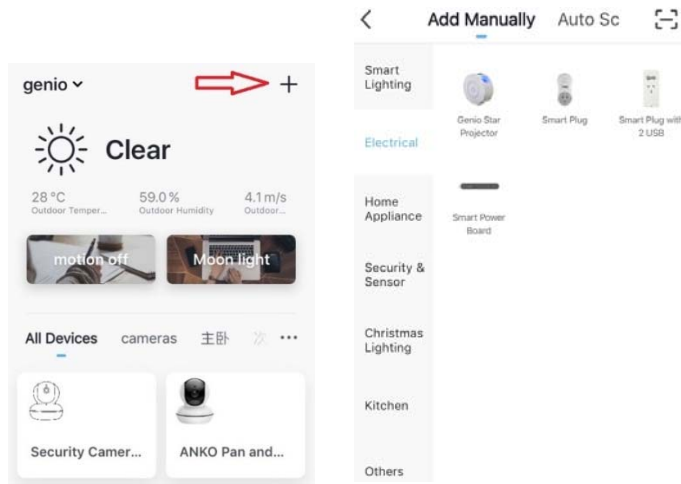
genio ⌄ +

Clear

28 °C
Outdoor Temper...

59.0 %
Outdoor Humidity

4.1 m/s
Outdoor...

motion off

Moon light

All Devices cameras 主卧 ···

Security Camer...

ANKO Pan and...

< Add Manually Auto Sc

Smart Lighting

Electrical

Home Appliance

Security & Sensor

Christmas Lighting

Kitchen

Others

Genio Star Projector

Smart Plug

Smart Plug with 2 USB

Smart Power Board